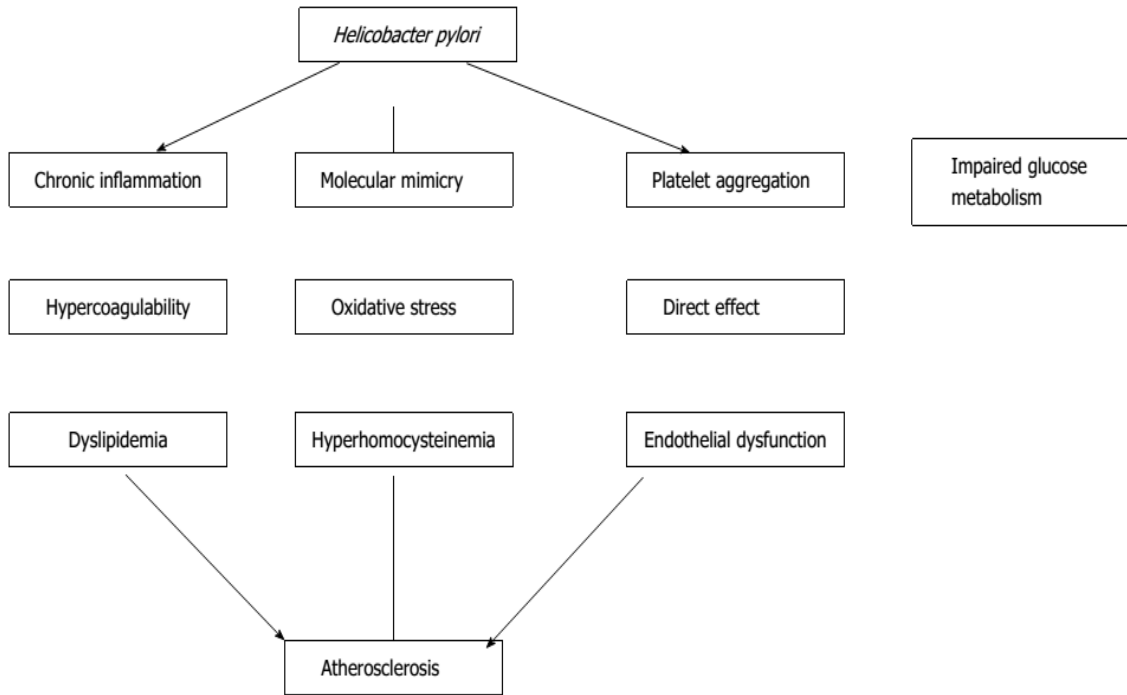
Helicobacter pylori

Chronic inflammation

Molecular mimicry

Platelet aggregation

Impaired glucose metabolism

Hypercoagulability

Oxidative stress

Direct effect

Dyslipidemia

Hyperhomocysteinemia

Endothelial dysfunction

Atherosclerosis